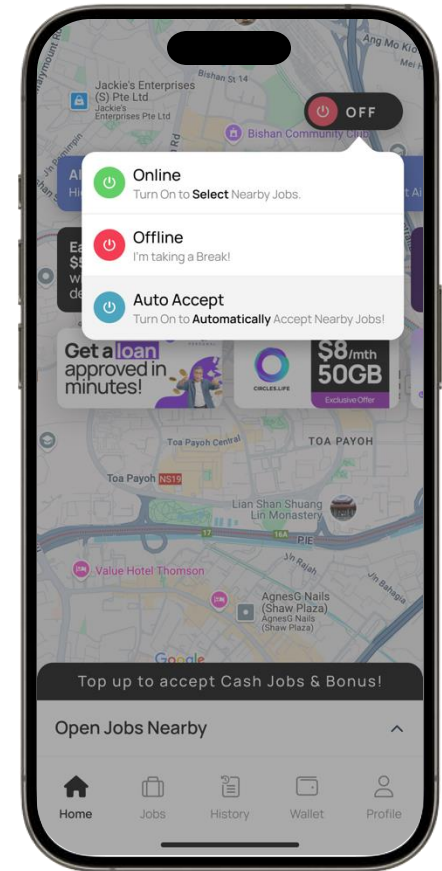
Jackie's Enterprises (S) Pte Ltd
Jackie's Enterprises Pte Ltd

Ang Mo Kio

OFF

Bishan Community Club

Online
Turn On to Select Nearby Jobs.

Offline
I'm taking a Break!

Auto Accept
Turn On to Automatically Accept Nearby Jobs!

Get a loan approved in minutes!

CIRCLES.LIFE

$8/mth
50GB
Exclusive Offer

Toa Payoh Central

TOA PAYOH

Toa Payoh NS19

Lian Shan Shuang Lin Monastery

PIE

Value Hotel Thomson

AgnesG Nails (Shaw Plaza)
AgnesG Nails (Shaw Plaza)

Google

Top up to accept Cash Jobs & Bonus!

Open Jobs Nearby

Home
Jobs
History
Wallet
Profile